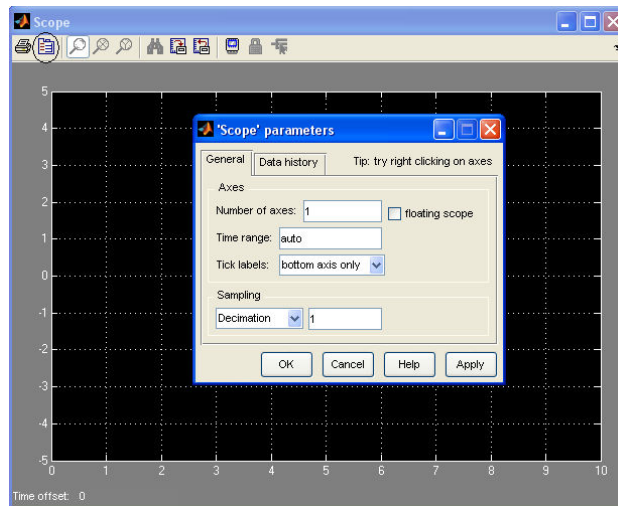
Scope

5
4
3
2
1
0
-1
-2
-3
-4
-5
0 1 2 3 4 5 6 7 8 9 10

Time offset: 0

'Scope' parameters

General | Data history | Tip: try right clicking on axes

Axes

Number of axes: 1 | floating scope

Time range: auto

Tick labels: bottom axis only

Sampling

Decimation | 1

OK | Cancel | Help | Apply